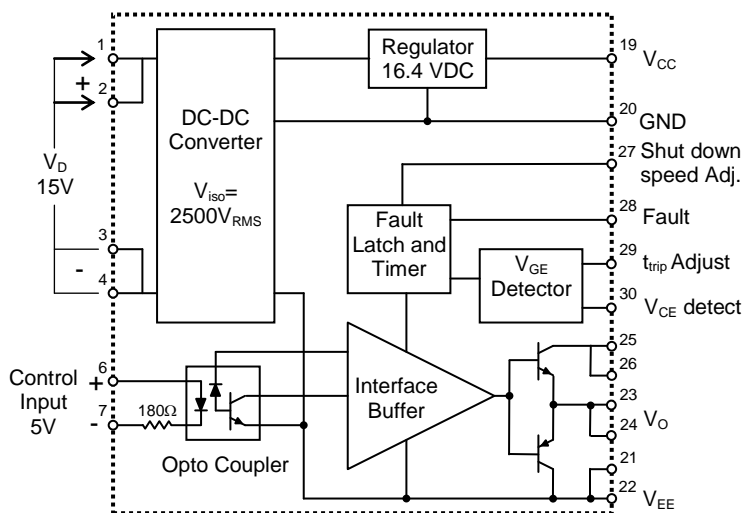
1
+
2
$V_D$
15V
3
-
4
DC-DC Converter
$V_{iso}$= $2500V_{RMS}$
Regulator 16.4 VDC
19 $V_{CC}$
20 GND
27 Shut down speed Adj.
Fault Latch and Timer
28 Fault
$V_{GE}$ Detector
29 $t_{trip}$ Adjust
30 $V_{CE}$ detect
Control Input 5V
6 +
7 -
180Ω
Opto Coupler
Interface Buffer
25
26
23
24 $V_O$
21
22 $V_{EE}$